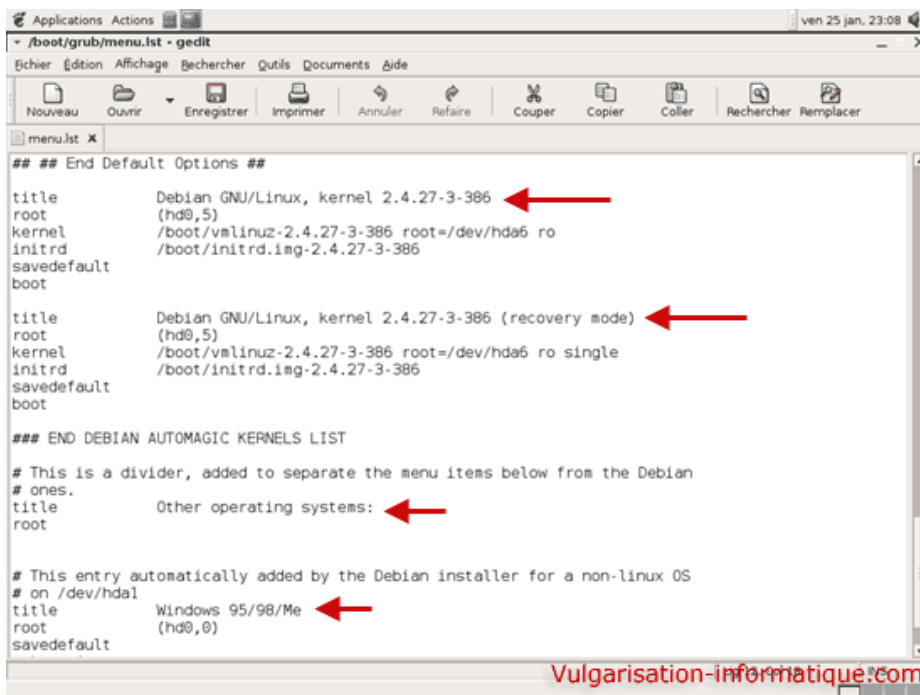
Applications Actions
ven 25 jan, 23:08
/boot/grub/menu.lst - gedit
Fichier Édition Affichage Rechercher Outils Documents Aide
Nouveau Ouvrir Enregistrer Imprimer Annuler Refaire Couper Copier Coller Rechercher Remplacer
menu.lst

## ## End Default Options ##

title Debian GNU/Linux, kernel 2.4.27-3-386
root (hd0,5)
kernel /boot/vmlinuz-2.4.27-3-386 root=/dev/hda6 ro
initrd /boot/initrd.img-2.4.27-3-386
savedefault
boot

title Debian GNU/Linux, kernel 2.4.27-3-386 (recovery mode)
root (hd0,5)
kernel /boot/vmlinuz-2.4.27-3-386 root=/dev/hda6 ro single
initrd /boot/initrd.img-2.4.27-3-386
savedefault
boot

### END DEBIAN AUTOMAGIC KERNELS LIST

# This is a divider, added to separate the menu items below from the Debian
# ones.
title Other operating systems:
root

# This entry automatically added by the Debian installer for a non-linux OS
# on /dev/hda1
title Windows 95/98/Me
root (hd0,0)
savedefault

Vulgarisation-informatique.com